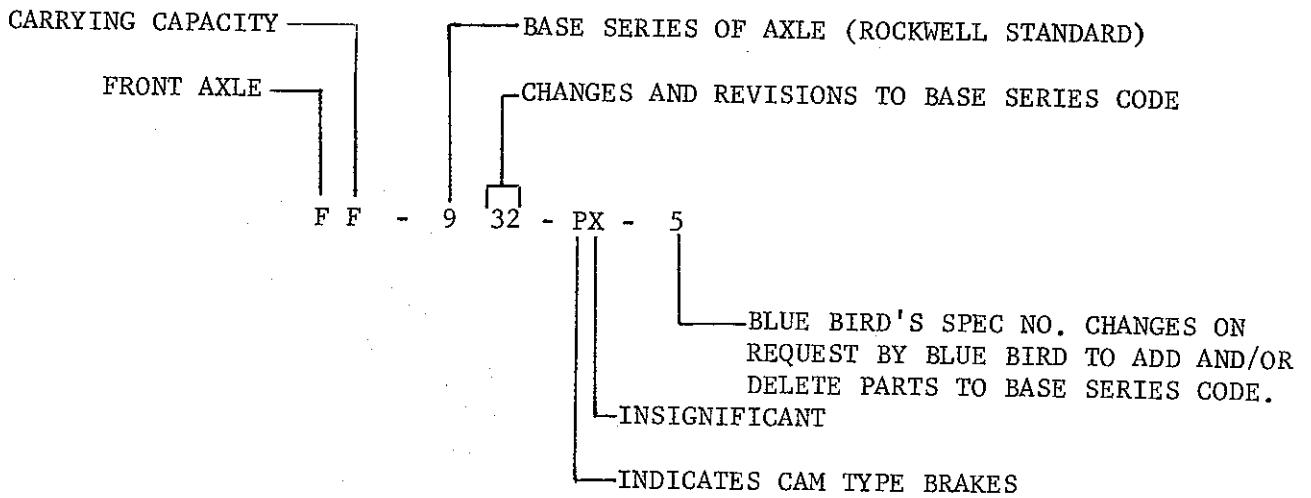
CARRYING CAPACITY

BASE SERIES OF AXLE (ROCKWELL STANDARD)

FRONT AXLE

CHANGES AND REVISIONS TO BASE SERIES CODE

F F - 9 32 - PX - 5

BLUE BIRD'S SPEC NO. CHANGES ON REQUEST BY BLUE BIRD TO ADD AND/OR DELETE PARTS TO BASE SERIES CODE.

INSIGNIFICANT

INDICATES CAM TYPE BRAKES